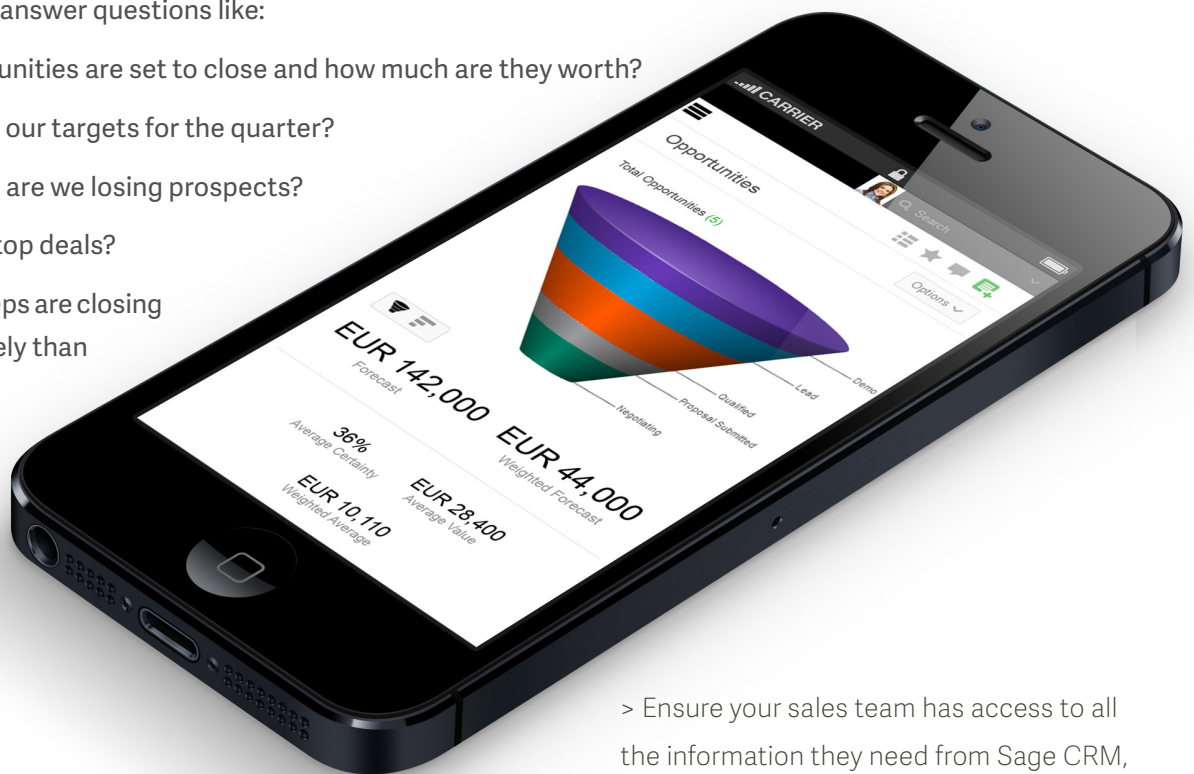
answer questions like:

unities are set to close and how much are they worth?

our targets for the quarter?

are we losing prospects?

top deals?

ps are closing

ely than

CARRIER

Opportunities

Total Opportunities (5)

Search

Options

Demo

Lead

Qualified

Proposal Submitted

Negotiating

EUR 142,000
Forecast

EUR 44,000
Weighted Forecast

36%
Average Certainty

EUR 28,400
Average Value

EUR 10,110
Weighted Average

> Ensure your sales team has access to all the information they need from Sage CRM,